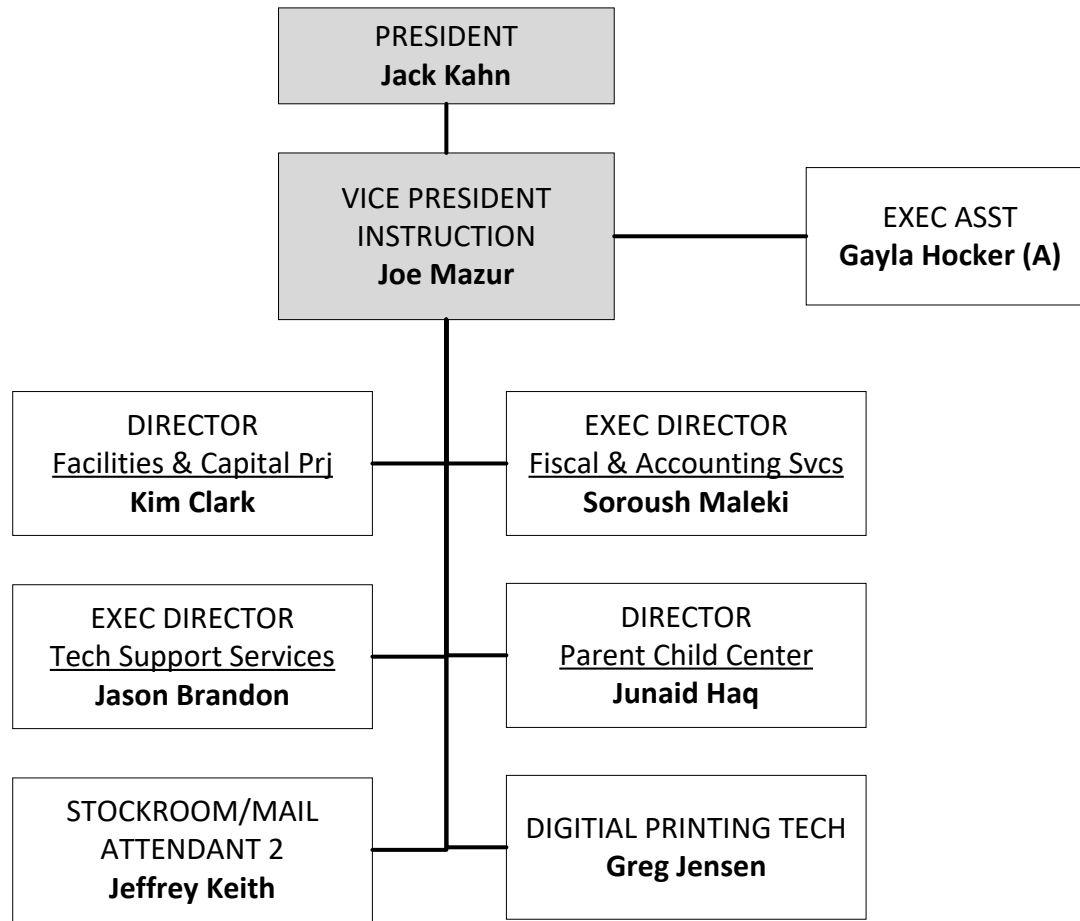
PRESIDENT
**Jack Kahn**

VICE PRESIDENT
INSTRUCTION
**Joe Mazur**

EXEC ASST
**Gayla Hocker (A)**

DIRECTOR
Facilities & Capital Prj
**Kim Clark**

EXEC DIRECTOR
Fiscal & Accounting Svcs
**Soroush Maleki**

EXEC DIRECTOR
Tech Support Services
**Jason Brandon**

DIRECTOR
Parent Child Center
**Junaid Haq**

STOCKROOM/MAIL
ATTENDANT 2
**Jeffrey Keith**

DIGITIAL PRINTING TECH
**Greg Jensen**